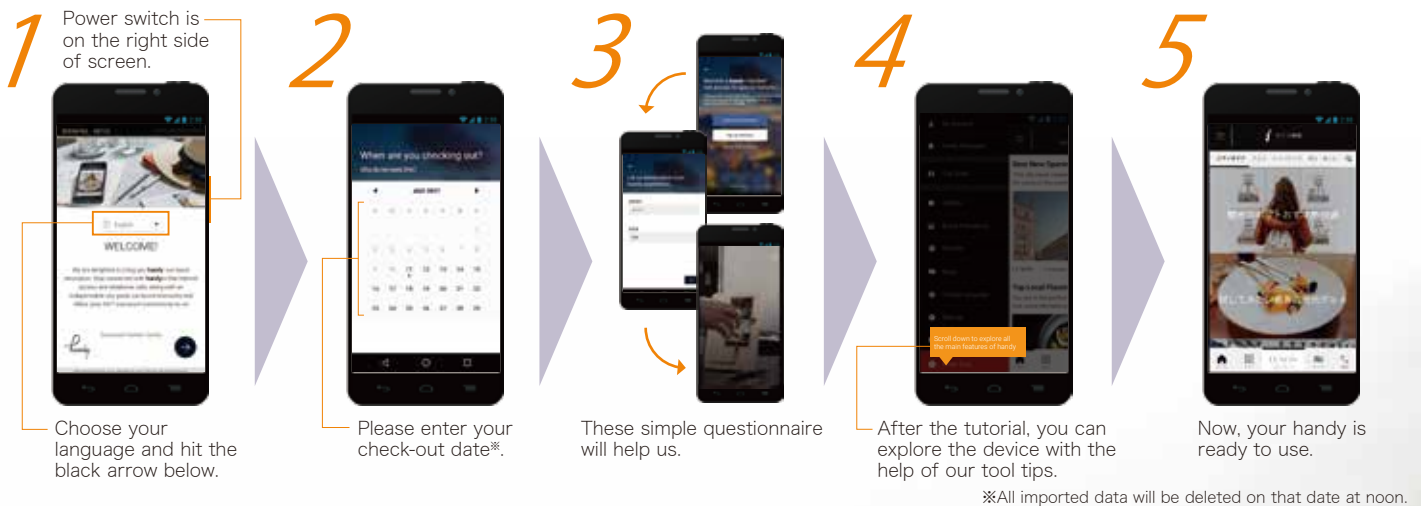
1

Power switch is on the right side of screen.

English

WELCOME!

Choose your language and hit the black arrow below.

2

When are you checking out?

JULY 2017

Please enter your check-out date※.

3

These simple questionnaire will help us.

4

Scroll down to explore all the main features of handy

After the tutorial, you can explore the device with the help of our tool tips.

5

Now, your handy is ready to use.

※All imported data will be deleted on that date at noon.